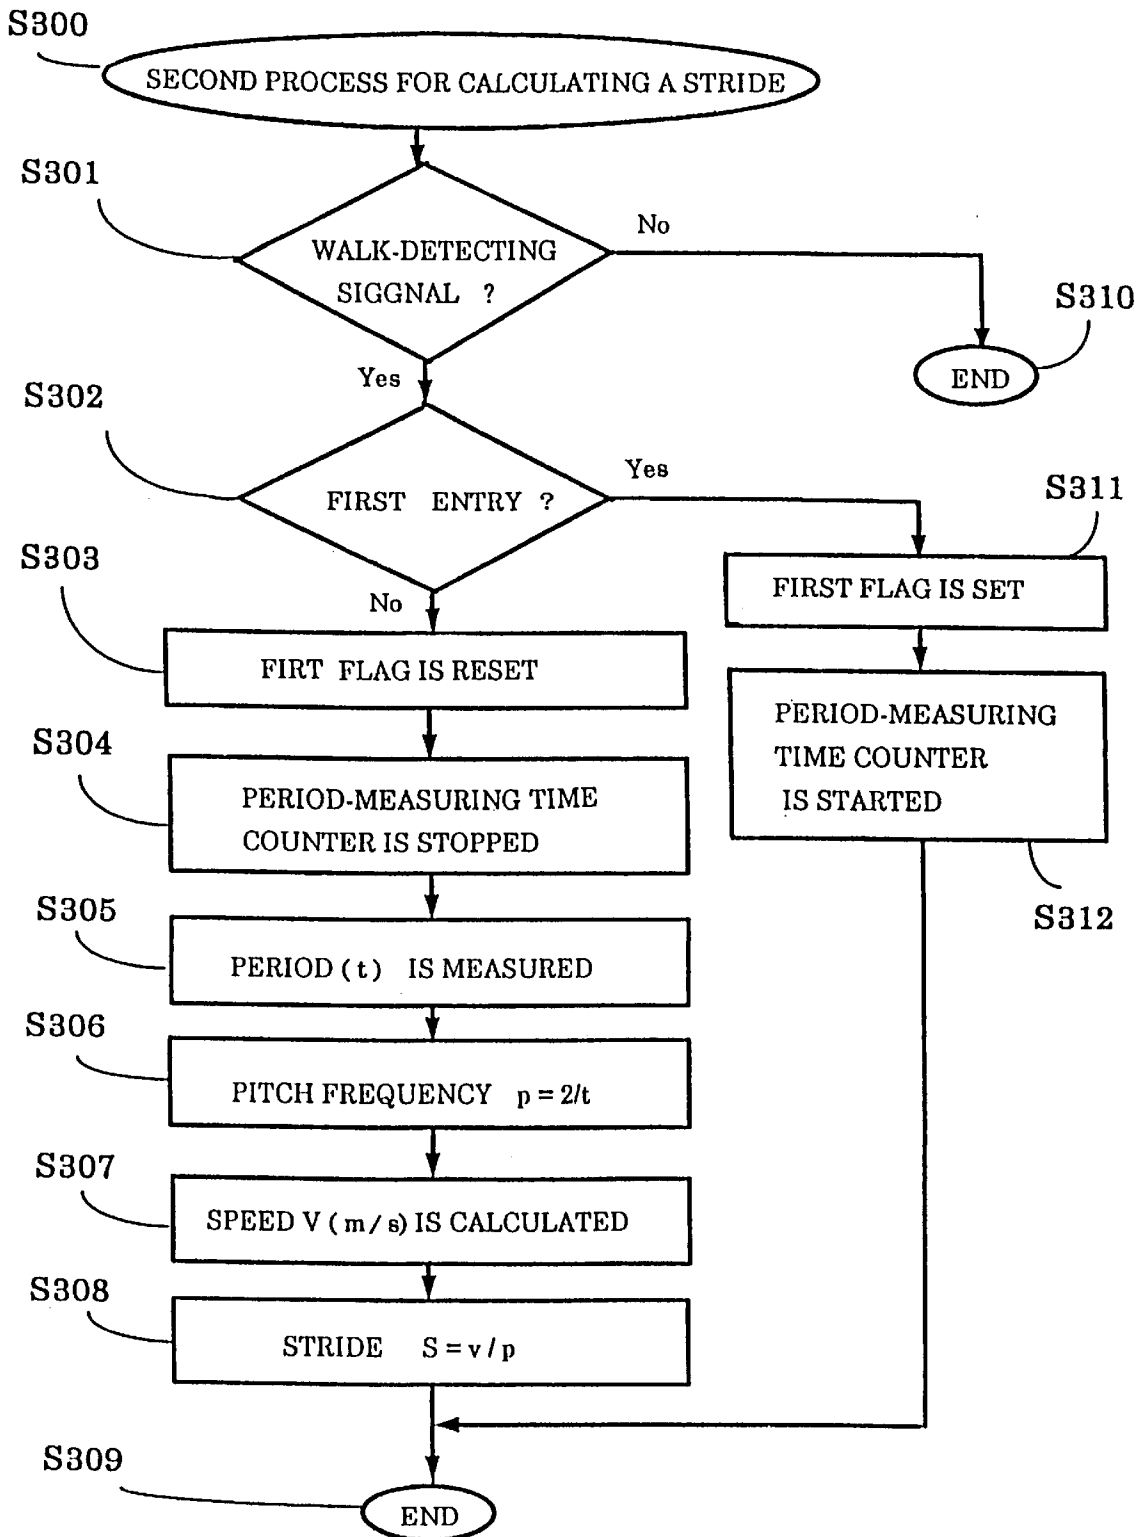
S300

SECOND PROCESS FOR CALCULATING A STRIDE

S301

WALK-DETECTING SIGGNAL ?

No

S310

END

Yes

S302

FIRST ENTRY ?

Yes

S311

FIRST FLAG IS SET

S303

No

FIRT FLAG IS RESET

PERIOD-MEASURING TIME COUNTER IS STARTED

S304

PERIOD-MEASURING TIME COUNTER IS STOPPED

S312

S305

PERIOD ( t ) IS MEASURED

S306

PITCH FREQUENCY $p = 2/t$

S307

SPEED V ( m / s) IS CALCULATED

S308

STRIDE $S = v / p$

S309

END